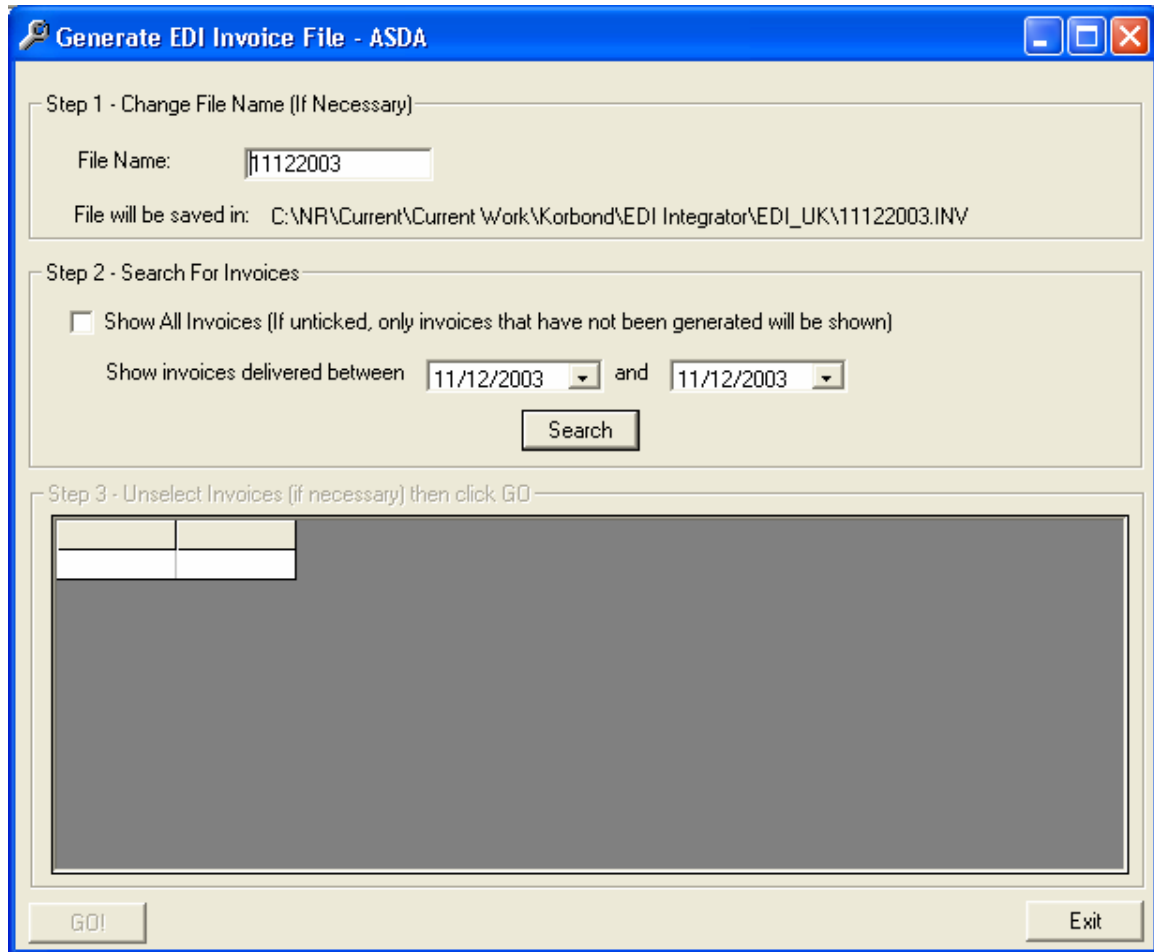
Generate EDI Invoice File - ASDA

Step 1 - Change File Name (If Necessary)

File Name: 11122003

File will be saved in: C:\NR\Current\Current Work\Korbond\EDI Integrator\EDI_UK\11122003.INV

Step 2 - Search For Invoices

Show All Invoices (If unticked, only invoices that have not been generated will be shown)

Show invoices delivered between 11/12/2003 and 11/12/2003

Search

Step 3 - Unselect Invoices (if necessary) then click GO

GO!

Exit